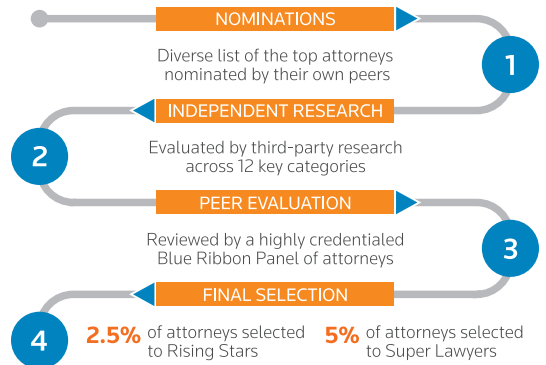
NOMINATIONS

1

Diverse list of the top attorneys nominated by their own peers

INDEPENDENT RESEARCH

2

Evaluated by third-party research across 12 key categories

PEER EVALUATION

3

Reviewed by a highly credentialed Blue Ribbon Panel of attorneys

FINAL SELECTION

4

2.5% of attorneys selected to Rising Stars

5% of attorneys selected to Super Lawyers